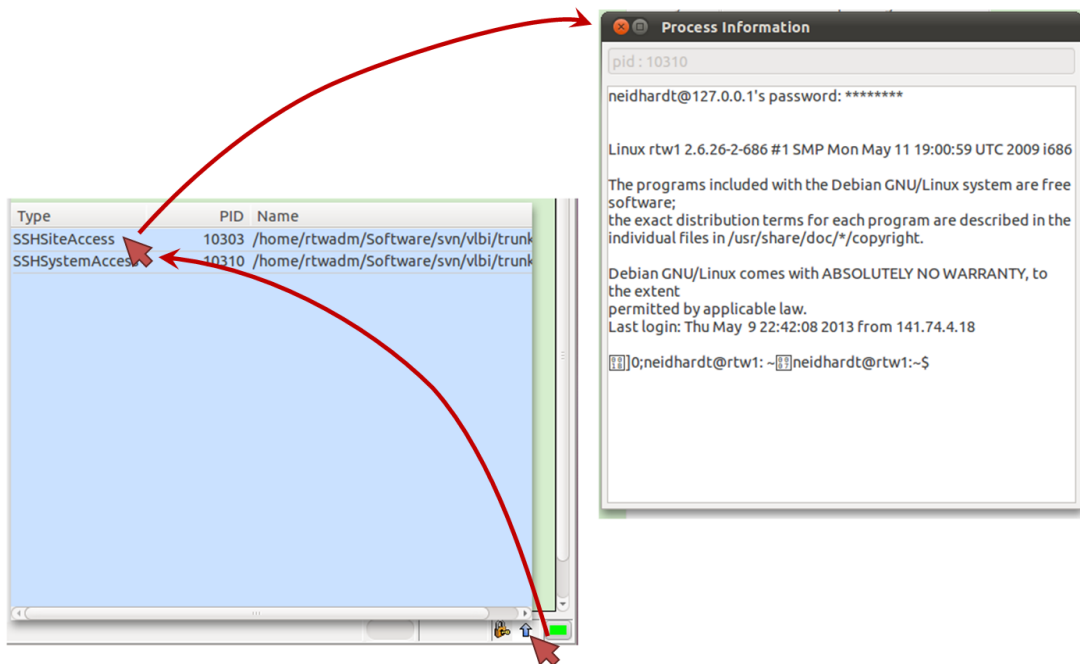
| Type | PID | Name |
|---|---|---|
| SSHSiteAccess | 10303 | /home/rtwadm/Software/svn/vlbi/trunk |
| SSHSystemAccess | 10310 | /home/rtwadm/Software/svn/vlbi/trunk |

Process Information

pid : 10310

neidhardt@127.0.0.1's password: ********

Linux rtw1 2.6.26-2-686 #1 SMP Mon May 11 19:00:59 UTC 2009 i686

The programs included with the Debian GNU/Linux system are free software;
the exact distribution terms for each program are described in the individual files in /usr/share/doc/*/copyright.

Debian GNU/Linux comes with ABSOLUTELY NO WARRANTY, to the extent
permitted by applicable law.
Last login: Thu May 9 22:42:08 2013 from 141.74.4.18

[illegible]]0;neidhardt@rtw1: ~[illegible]neidhardt@rtw1:~$